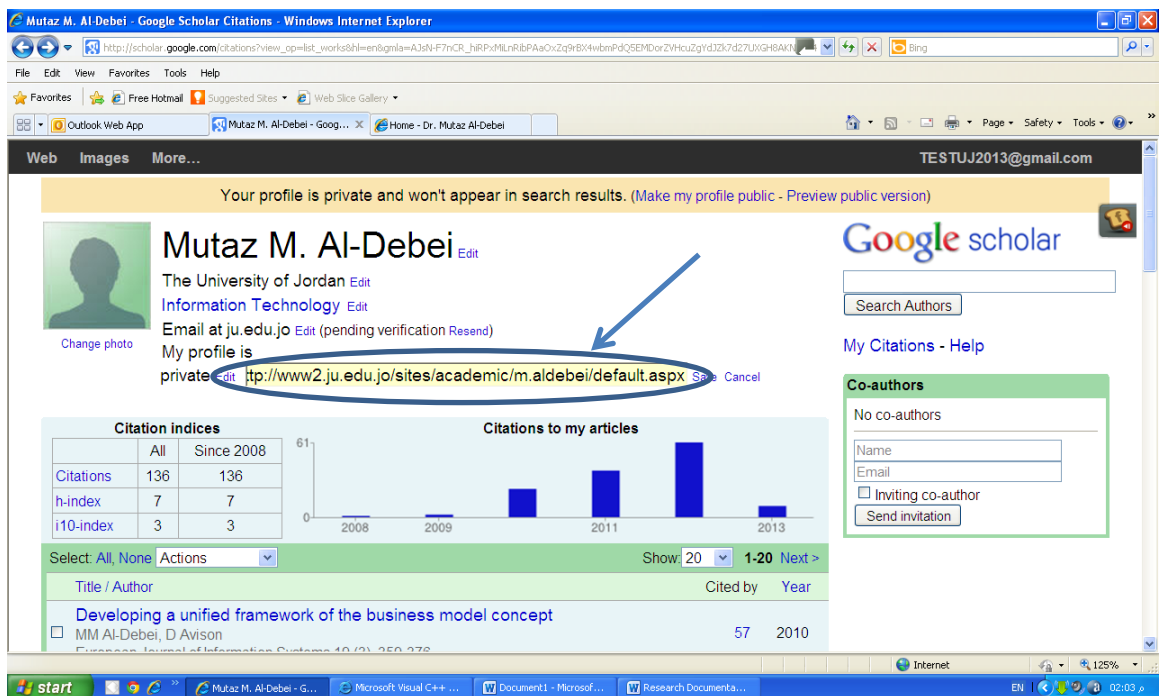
Mutaz M. Al-Debei - Google Scholar Citations - Windows Internet Explorer

http://scholar.google.com/citations?view_op=list_works&hl=en&gmla=AJsN-F7nCR_hiRPxMiLnRibPAaOxZq9rBX4wbmPdQ5EMDorZVHcuZgYdJZk7d27UXGH8AKN

Bing

File Edit View Favorites Tools Help

Favorites | Free Hotmail | Suggested Sites | Web Slice Gallery

Outlook Web App | Mutaz M. Al-Debei - Goog... | Home - Dr. Mutaz Al-Debei

Page | Safety | Tools

Web Images More...

TESTUJ2013@gmail.com

Your profile is private and won't appear in search results. (Make my profile public - Preview public version)

Mutaz M. Al-Debei Edit

The University of Jordan Edit

Information Technology Edit

Email at ju.edu.jo Edit (pending verification Resend)

My profile is private Edit

tp://www2.ju.edu.jo/sites/academic/m.aldebei/default.aspx Save Cancel

Change photo

Google scholar

Search Authors

My Citations - Help

Co-authors

No co-authors

Name

Email

Inviting co-author

Send invitation

Citation indices

| | All | Since 2008 |
|---|---|---|
| Citations | 136 | 136 |
| h-index | 7 | 7 |
| i10-index | 3 | 3 |

Citations to my articles

61

0

2008 2009 2011 2013

Select: All, None Actions

Show: 20 1-20 Next >

Title / Author Cited by Year

Developing a unified framework of the business model concept

MM Al-Debei, D Avison 57 2010

European Journal of Information Systems 19 (3), 259-276

Internet 125%

start | Mutaz M. Al-Debei - G... | Microsoft Visual C++ ... | Document1 - Microsof... | Research Documenta...

EN 02:03